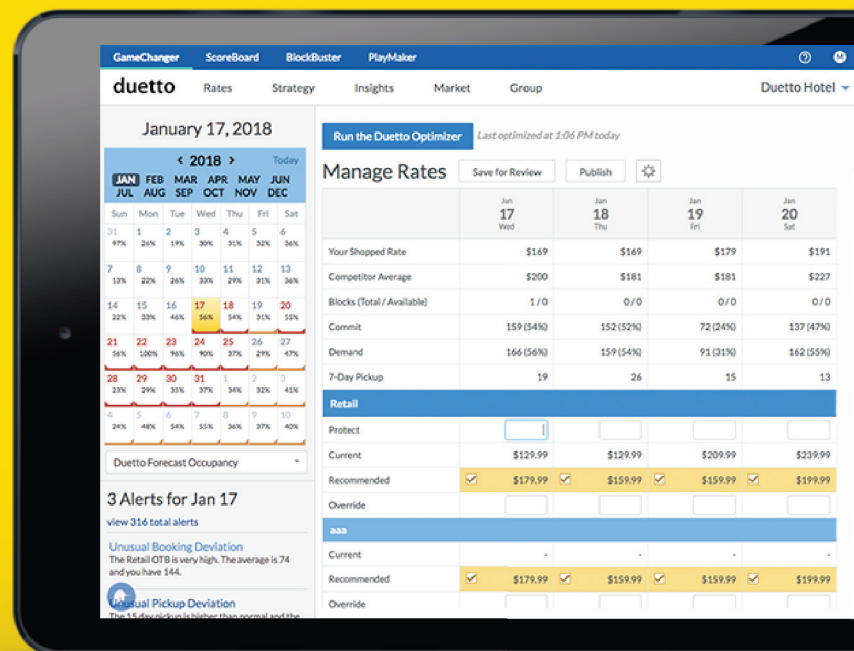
GameChanger ScoreBoard BlockBuster PlayMaker

duetto Rates Strategy Insights Market Group Duetto Hotel

January 17, 2018

‹ 2018 › Today

JAN FEB MAR APR MAY JUN
JUL AUG SEP OCT NOV DEC

| Sun | Mon | Tue | Wed | Thu | Fri | Sat |
|---|---|---|---|---|---|---|
| 31 97% | 1 26% | 2 19% | 3 30% | 4 31% | 5 32% | 6 36% |
| 7 13% | 8 22% | 9 26% | 10 33% | 11 29% | 12 31% | 13 36% |
| 14 22% | 15 33% | 16 46% | 17 56% | 18 54% | 19 31% | 20 55% |
| 21 56% | 22 100% | 23 96% | 24 90% | 25 37% | 26 29% | 27 47% |
| 28 23% | 29 29% | 30 35% | 31 37% | 1 34% | 2 32% | 3 41% |
| 4 24% | 5 48% | 6 54% | 7 55% | 8 36% | 9 37% | 10 40% |

Duetto Forecast Occupancy

3 Alerts for Jan 17
view 316 total alerts

Unusual Booking Deviation
The Retail OTB is very high. The average is 74 and you have 144.

Unusual Pickup Deviation
The 15 day pickup is higher than normal and the

Run the Duetto Optimizer Last optimized at 1:06 PM today

Manage Rates Save for Review Publish

| | Jan 17 Wed | Jan 18 Thu | Jan 19 Fri | Jan 20 Sat |
|---|---|---|---|---|
| Your Shopped Rate | $169 | $169 | $179 | $191 |
| Competitor Average | $200 | $181 | $181 | $227 |
| Blocks (Total / Available) | 1 / 0 | 0 / 0 | 0 / 0 | 0 / 0 |
| Commit | 159 (54%) | 152 (52%) | 72 (24%) | 137 (47%) |
| Demand | 166 (56%) | 159 (54%) | 91 (31%) | 162 (55%) |
| 7-Day Pickup | 19 | 26 | 15 | 13 |
| Retail | | | | |
| Protect | | | | |
| Current | $129.99 | $129.99 | $209.99 | $239.99 |
| Recommended | $179.99 | $159.99 | $159.99 | $199.99 |
| Override | | | | |
| aaa | | | | |
| Current | - | - | - | - |
| Recommended | $179.99 | $159.99 | $159.99 | $199.99 |
| Override | | | | |